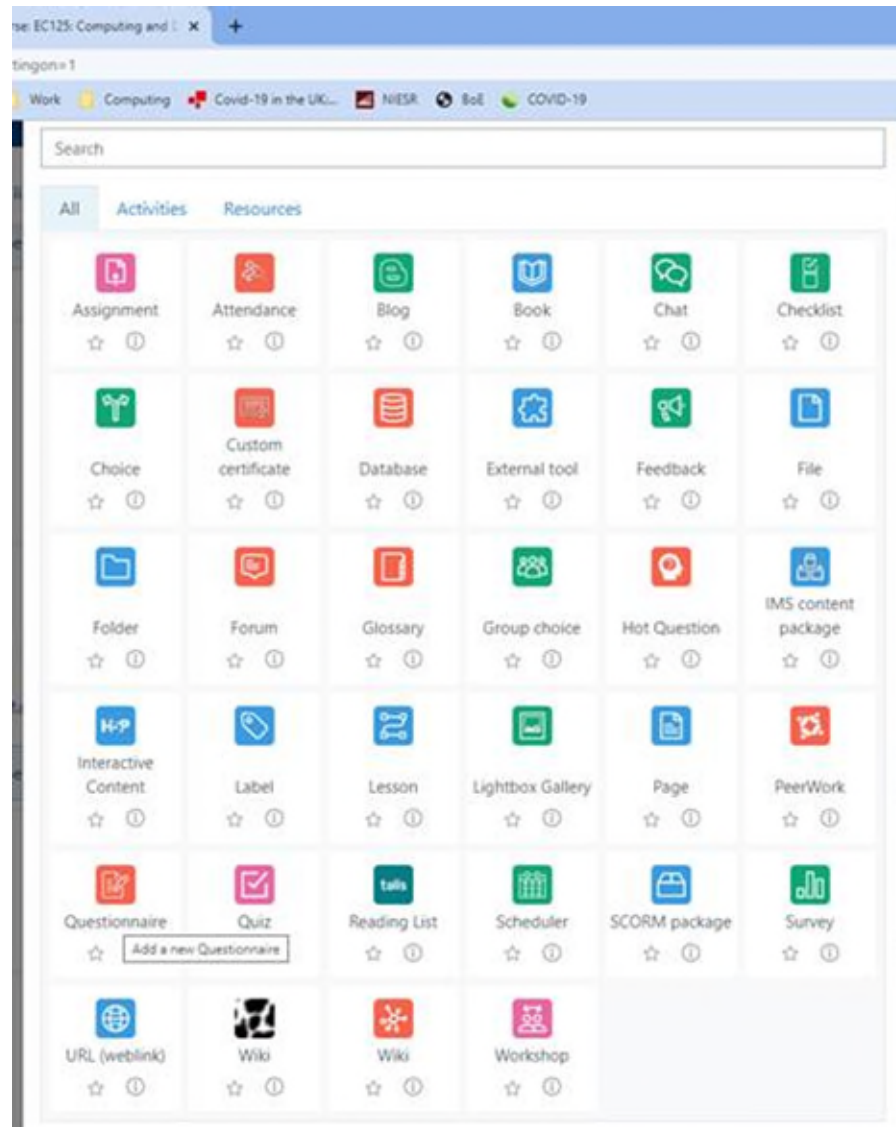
rse: EC125: Computing and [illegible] ×
+
tingon=1
Work Computing Covid-19 in the UK... NIESR BoE COVID-19

Search

All Activities Resources

Assignment
Attendance
Blog
Book
Chat
Checklist
Choice
Custom certificate
Database
External tool
Feedback
File
Folder
Forum
Glossary
Group choice
Hot Question
IMS content package
H-P
Interactive Content
Label
Lesson
Lightbox Gallery
Page
PeerWork
Questionnaire
Add a new Questionnaire
Quiz
talis
Reading List
Scheduler
SCORM package
Survey
URL (weblink)
Wiki
Wiki
Workshop